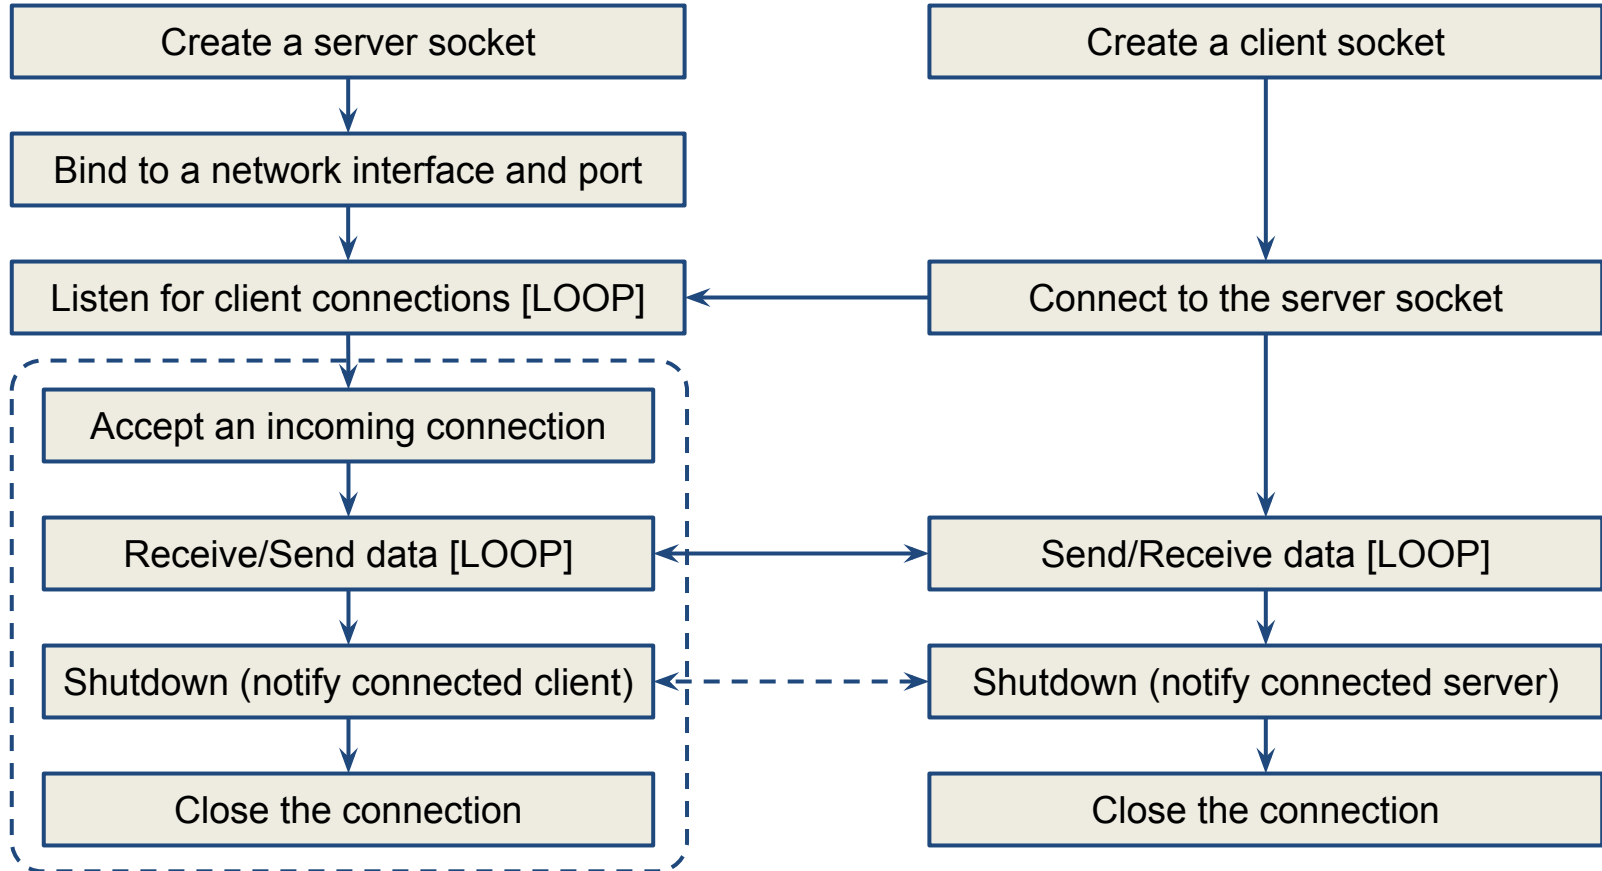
Create a server socket

Bind to a network interface and port

Listen for client connections [LOOP]

Accept an incoming connection

Receive/Send data [LOOP]

Shutdown (notify connected client)

Close the connection

Create a client socket

Connect to the server socket

Send/Receive data [LOOP]

Shutdown (notify connected server)

Close the connection